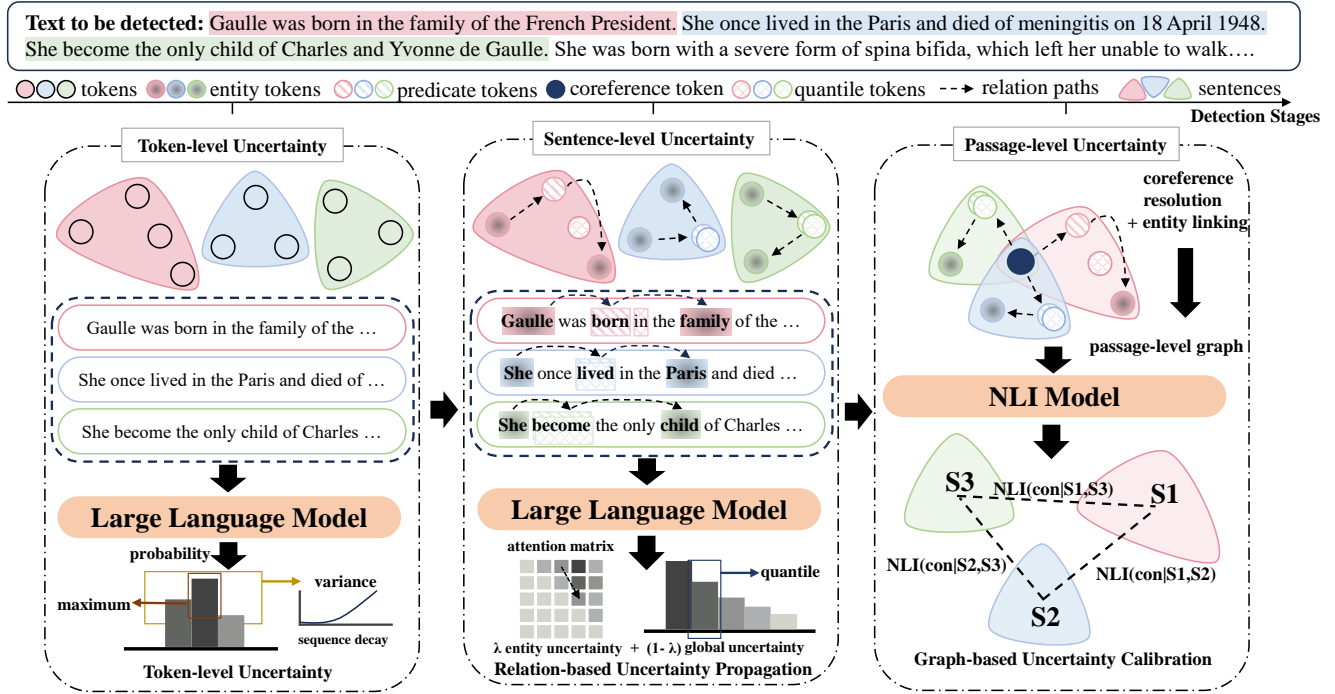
**Text to be detected:** Gaulle was born in the family of the French President. She once lived in the Paris and died of meningitis on 18 April 1948. She become the only child of Charles and Yvonne de Gaulle. She was born with a severe form of spina bifida, which left her unable to walk….

tokens entity tokens predicate tokens coreference token quantile tokens relation paths sentences

Detection Stages

Token-level Uncertainty

Gaulle was born in the family of the …

She once lived in the Paris and died of …

She become the only child of Charles …

Large Language Model

probability

maximum

variance

sequence decay

Token-level Uncertainty

Sentence-level Uncertainty

Gaulle was born in the family of the …

She once lived in the Paris and died …

She become the only child of Charles …

Large Language Model

attention matrix

quantile

λ entity uncertainty + (1- λ) global uncertainty

Relation-based Uncertainty Propagation

Passage-level Uncertainty

coreference resolution + entity linking

passage-level graph

NLI Model

S3

S1

S2

NLI(con|S1,S3)

NLI(con|S2,S3)

NLI(con|S1,S2)

Graph-based Uncertainty Calibration